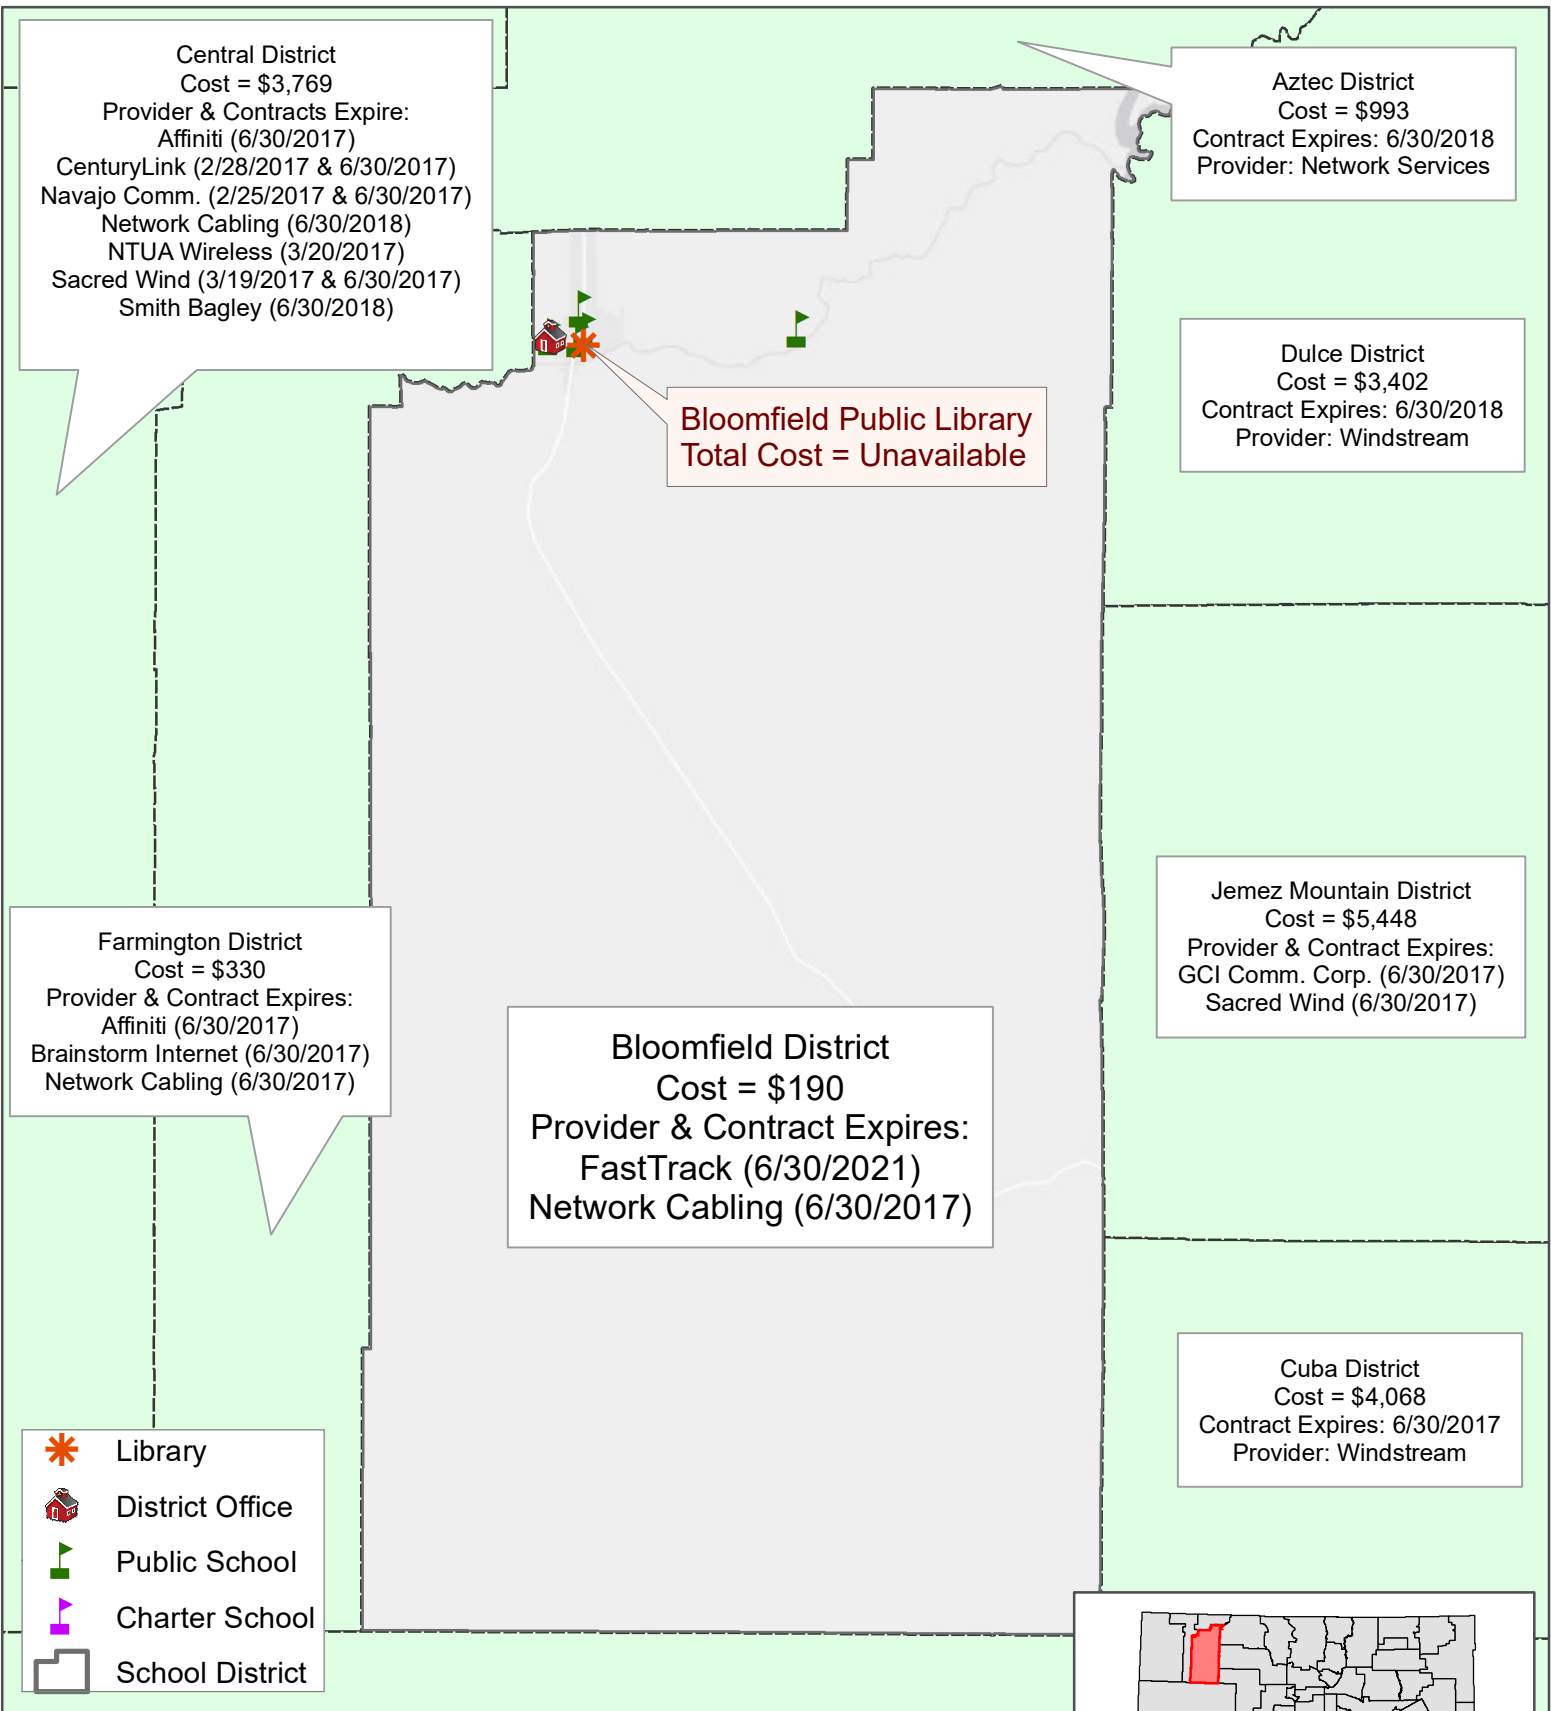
Central District
Cost = $3,769
Provider & Contracts Expire:
Affiniti (6/30/2017)
CenturyLink (2/28/2017 & 6/30/2017)
Navajo Comm. (2/25/2017 & 6/30/2017)
Network Cabling (6/30/2018)
NTUA Wireless (3/20/2017)
Sacred Wind (3/19/2017 & 6/30/2017)
Smith Bagley (6/30/2018)

Aztec District
Cost = $993
Contract Expires: 6/30/2018
Provider: Network Services

Dulce District
Cost = $3,402
Contract Expires: 6/30/2018
Provider: Windstream

Bloomfield Public Library
Total Cost = Unavailable

Jemez Mountain District
Cost = $5,448
Provider & Contract Expires:
GCI Comm. Corp. (6/30/2017)
Sacred Wind (6/30/2017)

Farmington District
Cost = $330
Provider & Contract Expires:
Affiniti (6/30/2017)
Brainstorm Internet (6/30/2017)
Network Cabling (6/30/2017)

Bloomfield District
Cost = $190
Provider & Contract Expires:
FastTrack (6/30/2021)
Network Cabling (6/30/2017)

Cuba District
Cost = $4,068
Contract Expires: 6/30/2017
Provider: Windstream

Library
District Office
Public School
Charter School
School District